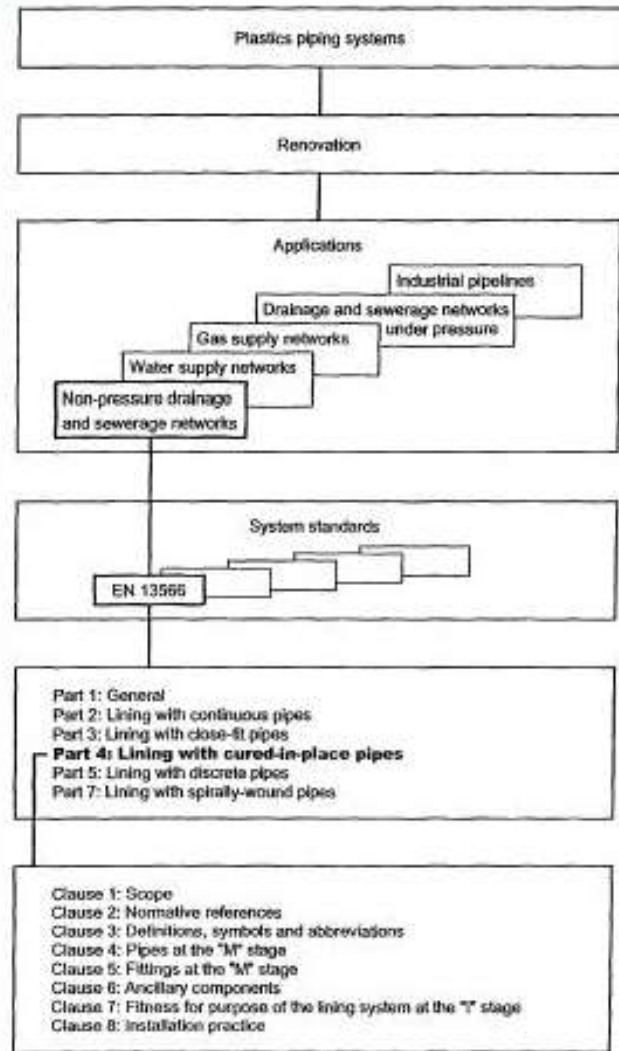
Plastics piping systems

Renovation

Applications

Industrial pipelines

Drainage and sewerage networks under pressure

Gas supply networks

Water supply networks

Non-pressure drainage and sewerage networks

System standards

EN 13566

Part 1: General
Part 2: Lining with continuous pipes
Part 3: Lining with close-fit pipes
**Part 4: Lining with cured-in-place pipes**
Part 5: Lining with discrete pipes
Part 7: Lining with spirally-wound pipes

Clause 1: Scope
Clause 2: Normative references
Clause 3: Definitions, symbols and abbreviations
Clause 4: Pipes at the "M" stage
Clause 5: Fittings at the "M" stage
Clause 6: Ancillary components
Clause 7: Fitness for purpose of the lining system at the "I" stage
Clause 8: Installation practice